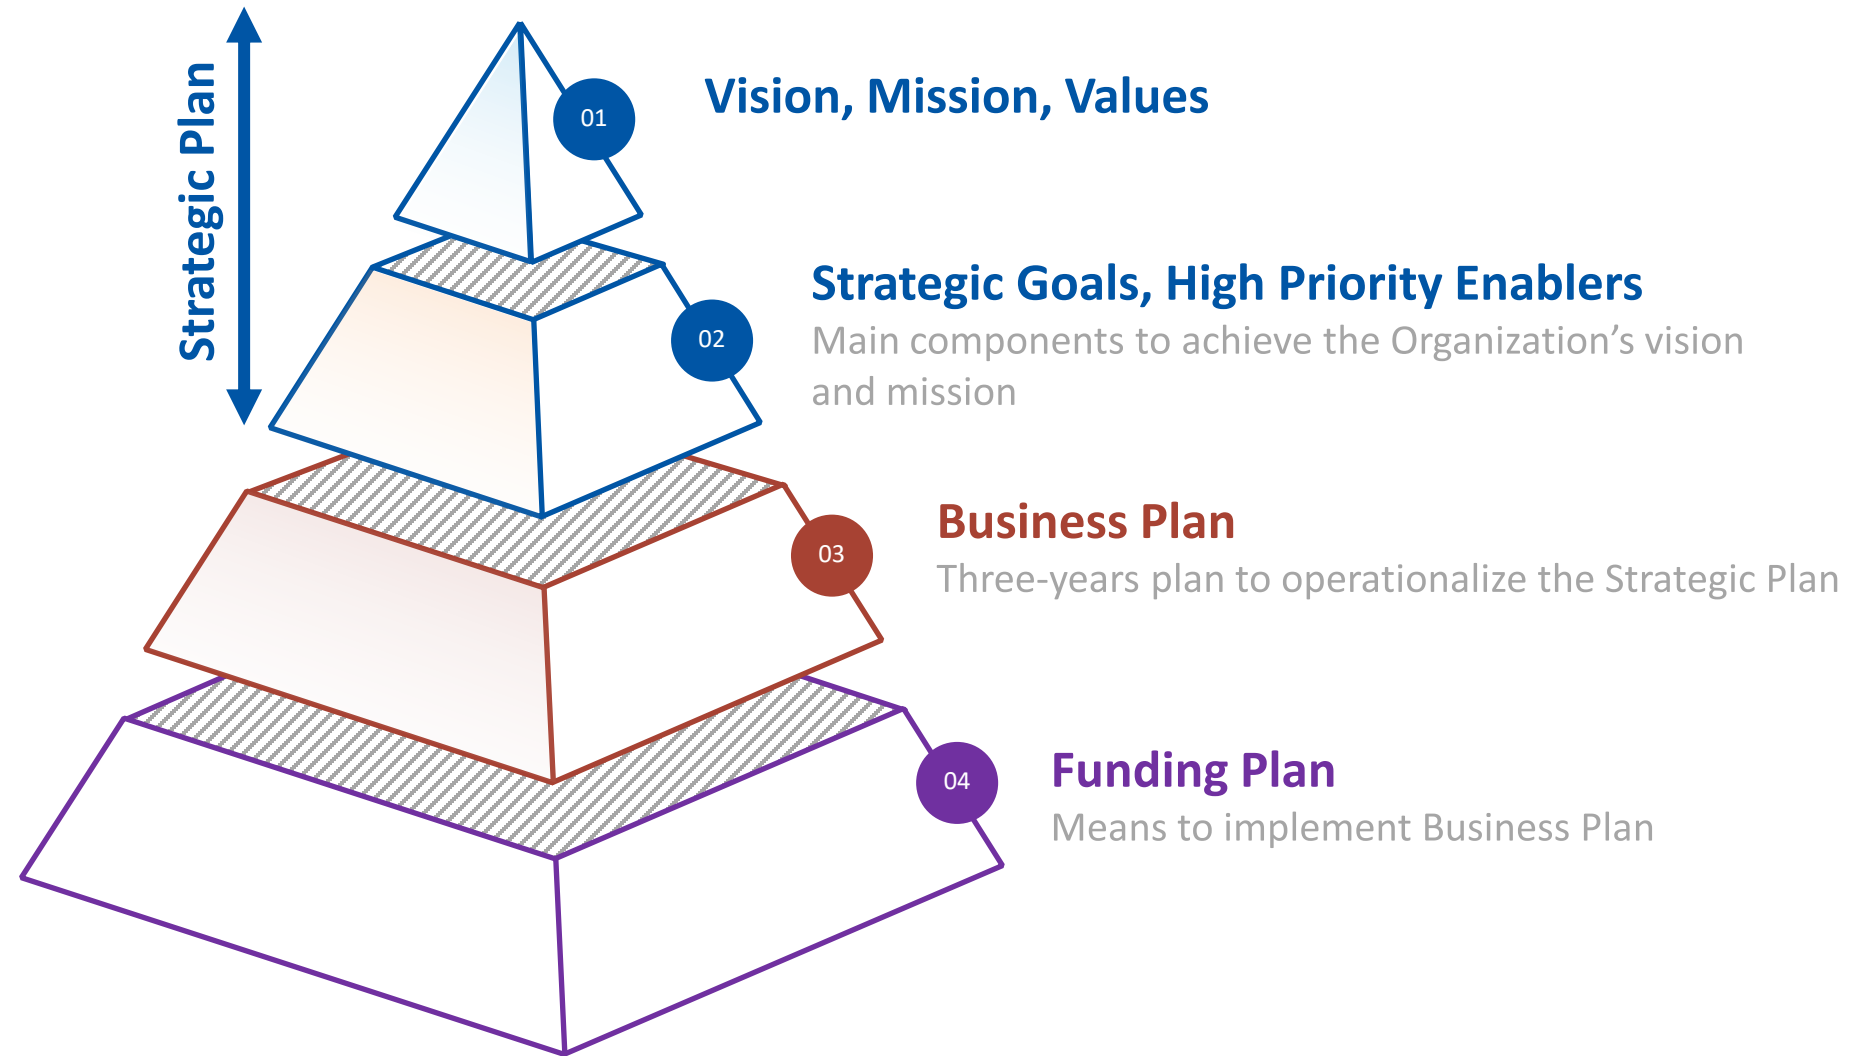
Strategic Plan

01

Vision, Mission, Values

02

Strategic Goals, High Priority Enablers

Main components to achieve the Organization’s vision and mission

03

Business Plan

Three-years plan to operationalize the Strategic Plan

04

Funding Plan

Means to implement Business Plan